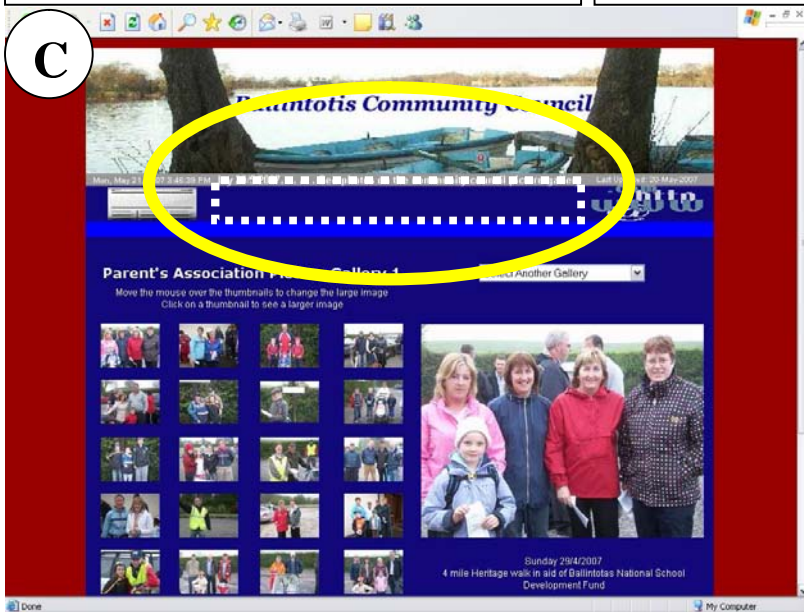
C

Ballintotis Community Council

Mon, May 21 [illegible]07 3:46:39 PM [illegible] Last Updated: 20-May-2007

Parent's Association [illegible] Gallery 1

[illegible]ect Another Gallery

Move the mouse over the thumbnails to change the large image
Click on a thumbnail to see a larger image

Sunday 29/4/2007
4 mile Heritage walk in aid of Ballintotis National School Development Fund

Done

My Computer